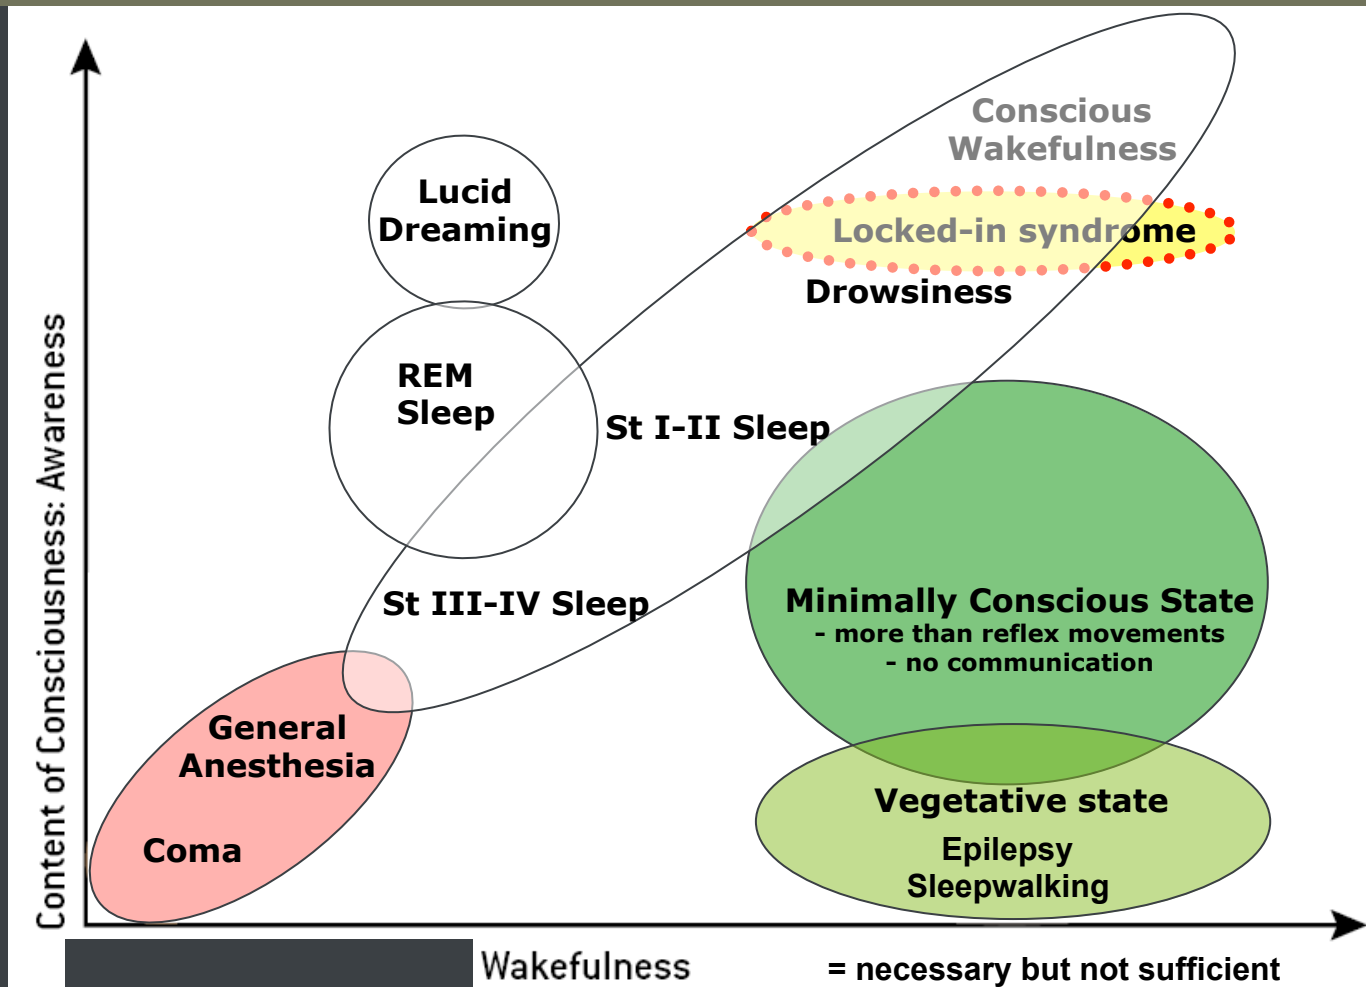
Content of Consciousness: Awareness

Conscious Wakefulness

Lucid Dreaming

Locked-in syndrome

Drowsiness

REM Sleep

St I-II Sleep

St III-IV Sleep

Minimally Conscious State
- more than reflex movements
- no communication

General Anesthesia

Coma

Vegetative state
Epilepsy
Sleepwalking

Wakefulness

= necessary but not sufficient